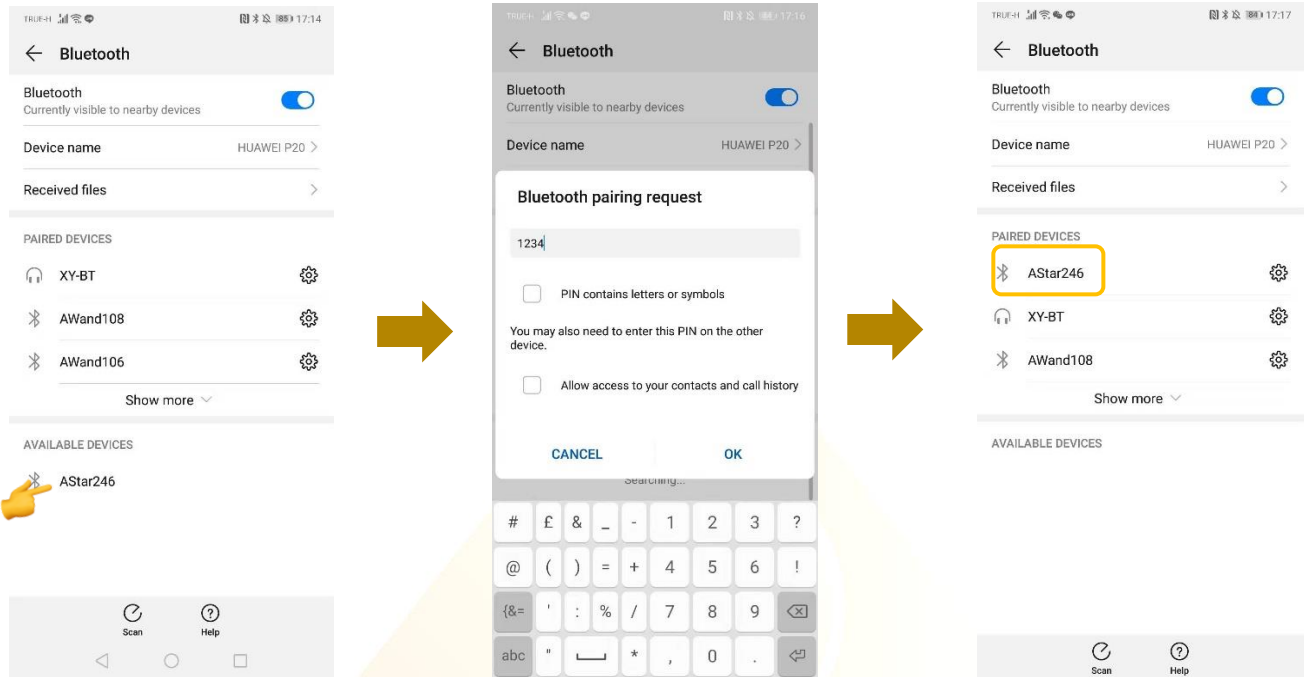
TRUE-H 17:14

Bluetooth

Bluetooth
Currently visible to nearby devices

Device name HUAWEI P20

Received files

PAIRED DEVICES

XY-BT

AWand108

AWand106

Show more

AVAILABLE DEVICES

AStar246

Scan Help

TRUE-H 17:16

Bluetooth

Bluetooth
Currently visible to nearby devices

Device name HUAWEI P20

Bluetooth pairing request

1234

PIN contains letters or symbols

You may also need to enter this PIN on the other device.

Allow access to your contacts and call history

CANCEL OK

Searching...

| # | £ | & | _ | - | 1 | 2 | 3 | ? |
|---|---|---|---|---|---|---|---|---|
| @ | ( | ) | = | + | 4 | 5 | 6 | ! |
| {&= | ' | : | % | / | 7 | 8 | 9 | ⌫ |
| abc | " | ␣ | * | , | 0 | . | ↵ | |

TRUE-H 17:17

Bluetooth

Bluetooth
Currently visible to nearby devices

Device name HUAWEI P20

Received files

PAIRED DEVICES

AStar246

XY-BT

AWand108

Show more

AVAILABLE DEVICES

Scan Help